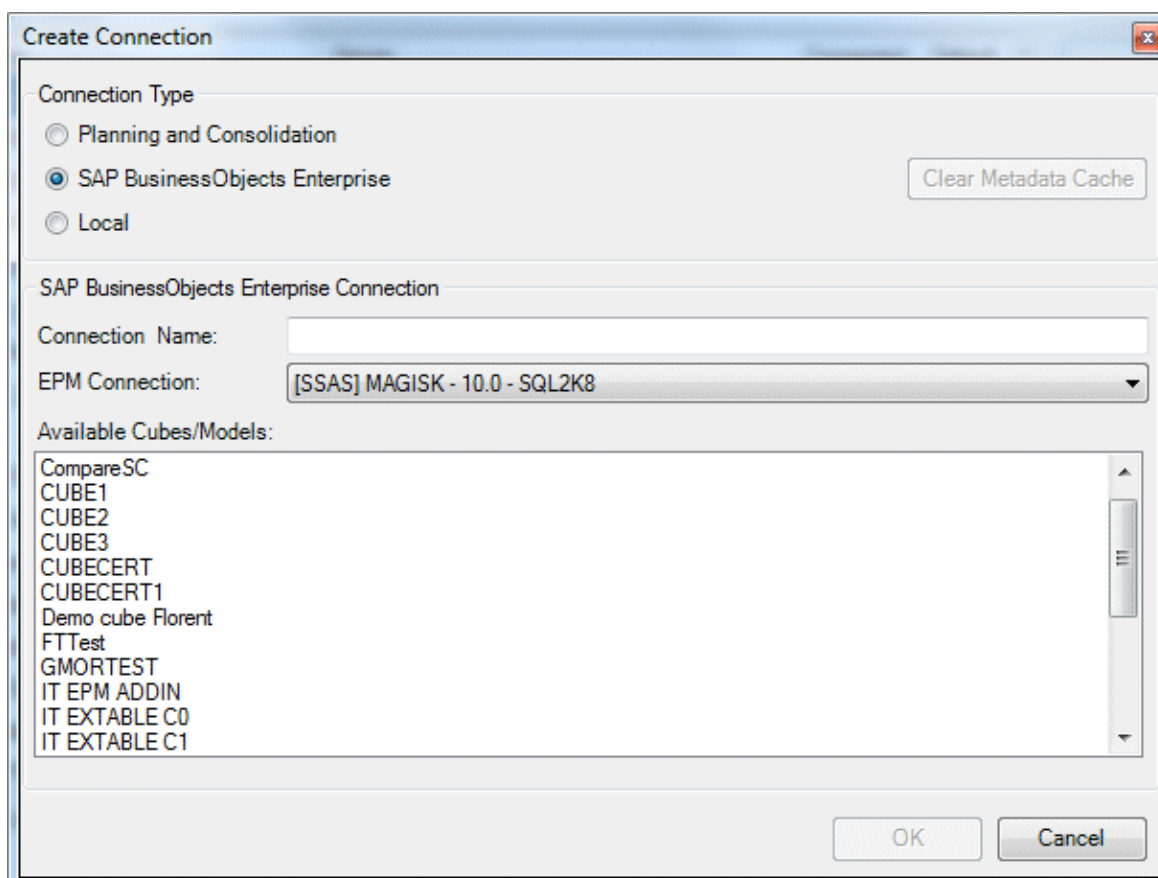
Create Connection

Connection Type

Planning and Consolidation

SAP BusinessObjects Enterprise

Local

Clear Metadata Cache

SAP BusinessObjects Enterprise Connection

Connection Name:

EPM Connection: [SSAS] MAGISK - 10.0 - SQL2K8

Available Cubes/Models:

CompareSC
CUBE1
CUBE2
CUBE3
CUBECERT
CUBECERT1
Demo cube Florent
FTTest
GMORTEST
IT EPM ADDIN
IT EXTABLE C0
IT EXTABLE C1

OK

Cancel